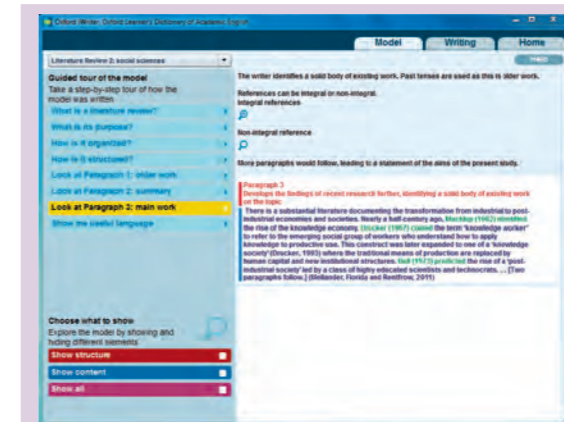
Oxford iWriter: Oxford Learner's Dictionary of Academic English

Model
Writing
Home

Literature Review 2: social sciences

Guided tour of the model
Take a step-by-step tour of how the model was written

What is a literature review?
What is its purpose?
How is it organized?
How is it structured?
Look at Paragraph 1: older work
Look at Paragraph 2: summary
Look at Paragraph 3: main work
Show me useful language

Choose what to show
Explore the model by showing and hiding different elements

Show structure
Show content
Show all

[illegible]

The writer identifies a solid body of existing work. Past tenses are used as this is older work.

References can be integral or non-integral.
Integral references

Non-integral reference

More paragraphs would follow, leading to a statement of the aims of the present study.

Paragraph 3
Develops the findings of recent research further, identifying a solid body of existing work on the topic.

There is a substantial literature documenting the transformation from industrial to post-industrial economies and societies. Nearly a half-century ago, Machlup (1962) identified the rise of the knowledge economy. Drucker (1967) coined the term 'knowledge worker' to refer to the emerging social group of workers who understand how to apply knowledge to productive use. This construct was later expanded to one of a 'knowledge society' (Drucker, 1993) where the traditional means of production are replaced by human capital and new institutional structures. Bell (1973) predicted the rise of a 'post-industrial society' led by a class of highly educated scientists and technocrats. ... [Two paragraphs follow.] (Wellander, Florida and Rentfrow, 2011)